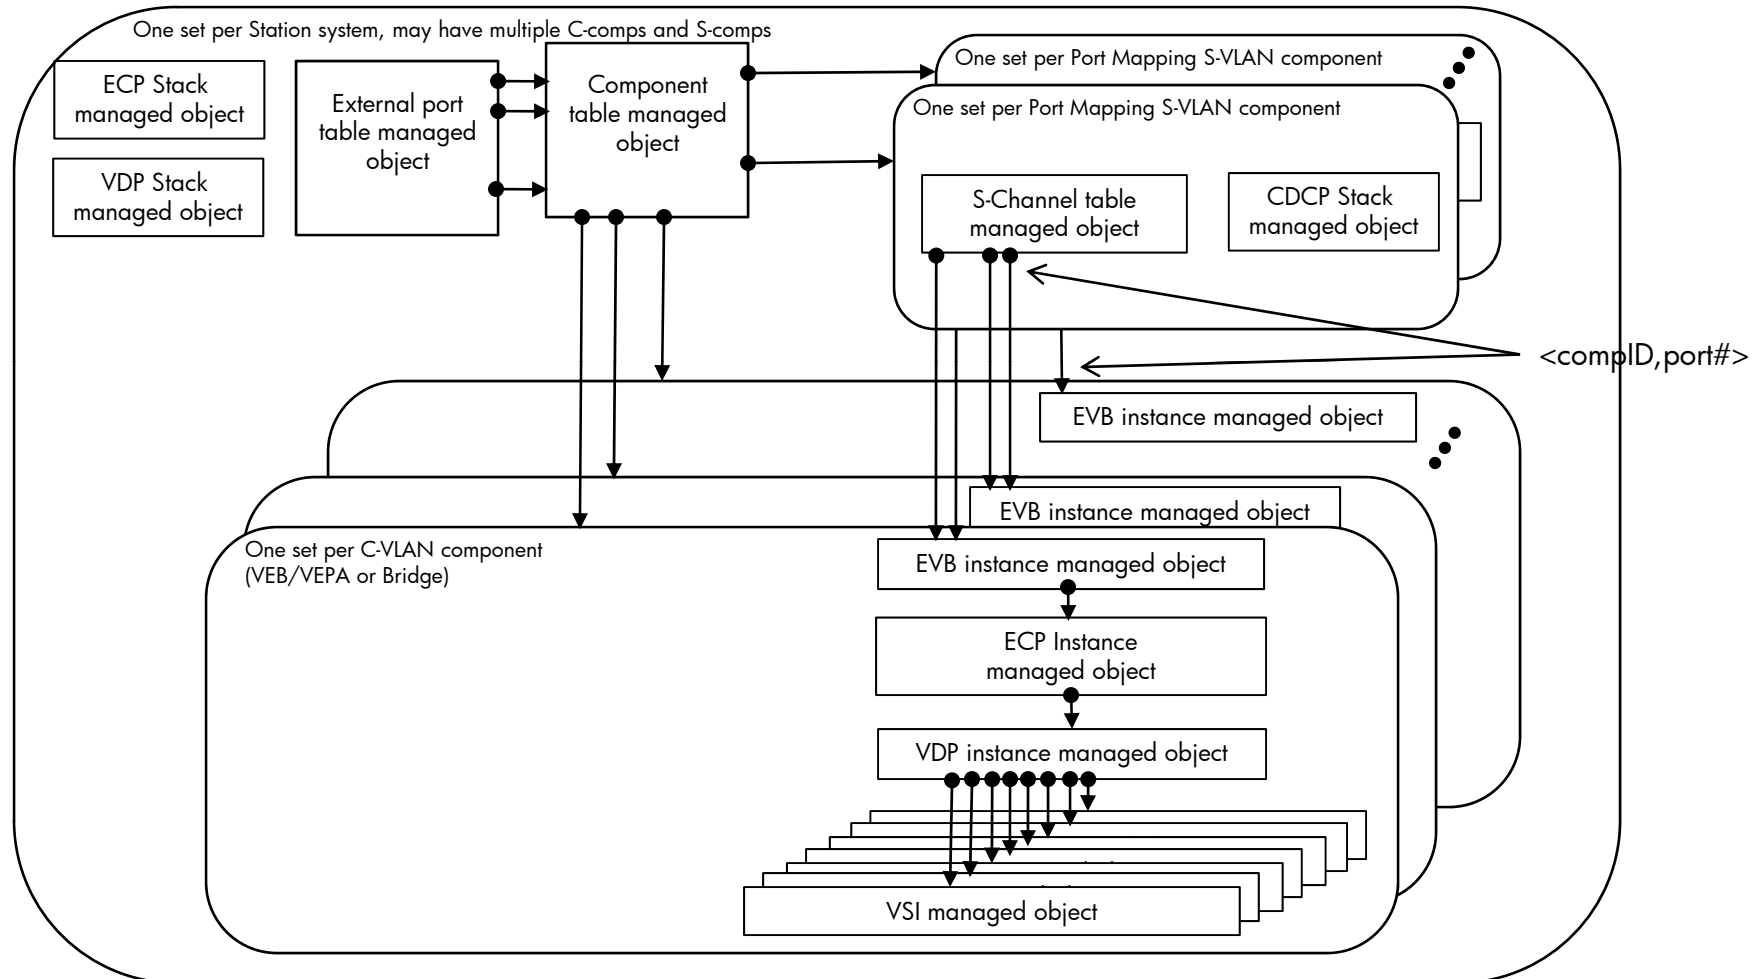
One set per Station system, may have multiple C-comps and S-comps

ECP Stack managed object

VDP Stack managed object

External port table managed object

Component table managed object

One set per Port Mapping S-VLAN component

One set per Port Mapping S-VLAN component

S-Channel table managed object

CDCP Stack managed object

<compID,port#>

EVB instance managed object

EVB instance managed object

One set per C-VLAN component (VEB/VEPA or Bridge)

EVB instance managed object

ECP Instance managed object

VDP instance managed object

VSI managed object